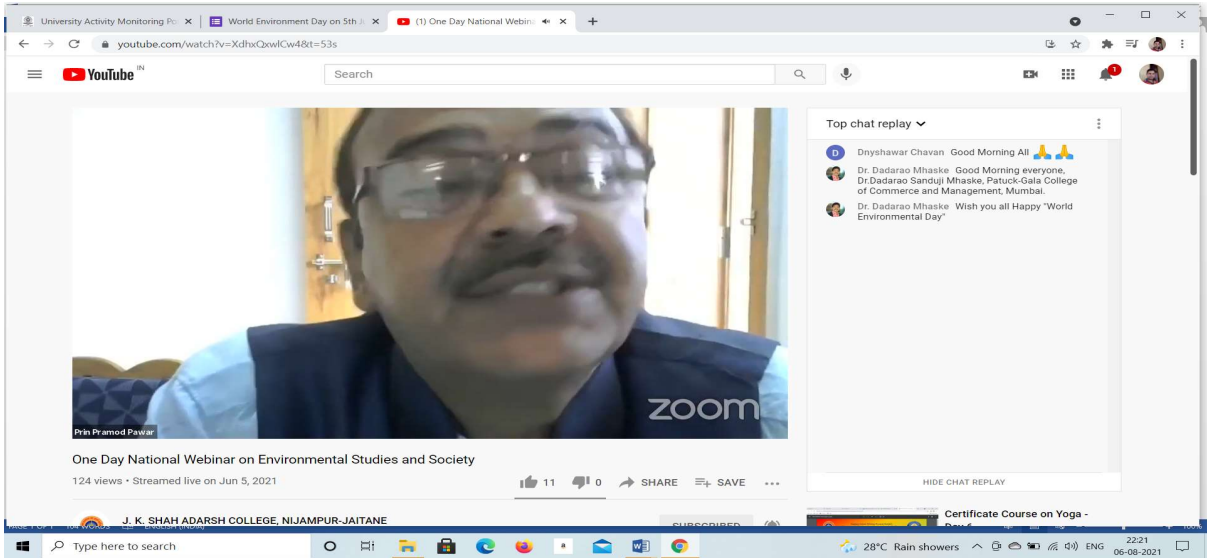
University Activity Monitoring Po ×
World Environment Day on 5th J ×
(1) One Day National Webin ×
+

youtube.com/watch?v=XdhxQxwlCw4&t=53s

YouTube IN

Search

1

Top chat replay

D Dnyshawar Chavan Good Morning All 🙏🙏

Dr. Dadarao Mhaske Good Morning everyone, Dr.Dadarao Sanduji Mhaske, Patuck-Gala College of Commerce and Management, Mumbai.

Dr. Dadarao Mhaske Wish you all Happy "World Environmental Day"

zoom

Prin Pramod Pawar

One Day National Webinar on Environmental Studies and Society

124 views • Streamed live on Jun 5, 2021

11 0 SHARE SAVE ...

HIDE CHAT REPLAY

J. K. SHAH ADARSH COLLEGE, NIJAMPUR-JAITANE

SUBSCRIBED

Certificate Course on Yoga - Day 6

Type here to search

28°C Rain showers ENG 22:21 06-08-2021